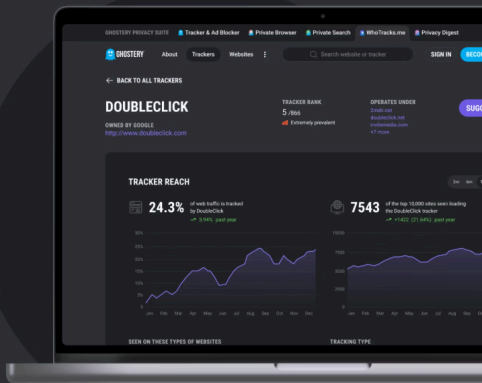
GHOSTERY PRIVACY SUITE Tracker & Ad Blocker Private Browser Private Search WhoTracks.me Privacy Digest

GHOSTERY About Trackers Websites Search website or tracker SIGN IN BECO

← BACK TO ALL TRACKERS

DOUBLECLICK

OWNED BY GOOGLE
http://www.doubleclick.com

TRACKER RANK
5 /866
Extremely prevalent

OPERATES UNDER
2mdn.net
doubleclick.net
invitemedia.com
+7 more

SUGG

TRACKER REACH

24.3% of web traffic is tracked by DoubleClick
3.46% past year

7543 of the top 10,000 sites seen loading the DoubleClick tracker
+1422 (21.64%) past year

Jan Feb Mar Apr May Jun Jul Aug Sep Oct Nov Dec

SEEN ON THESE TYPES OF WEBSITES

TRACKING TYPE